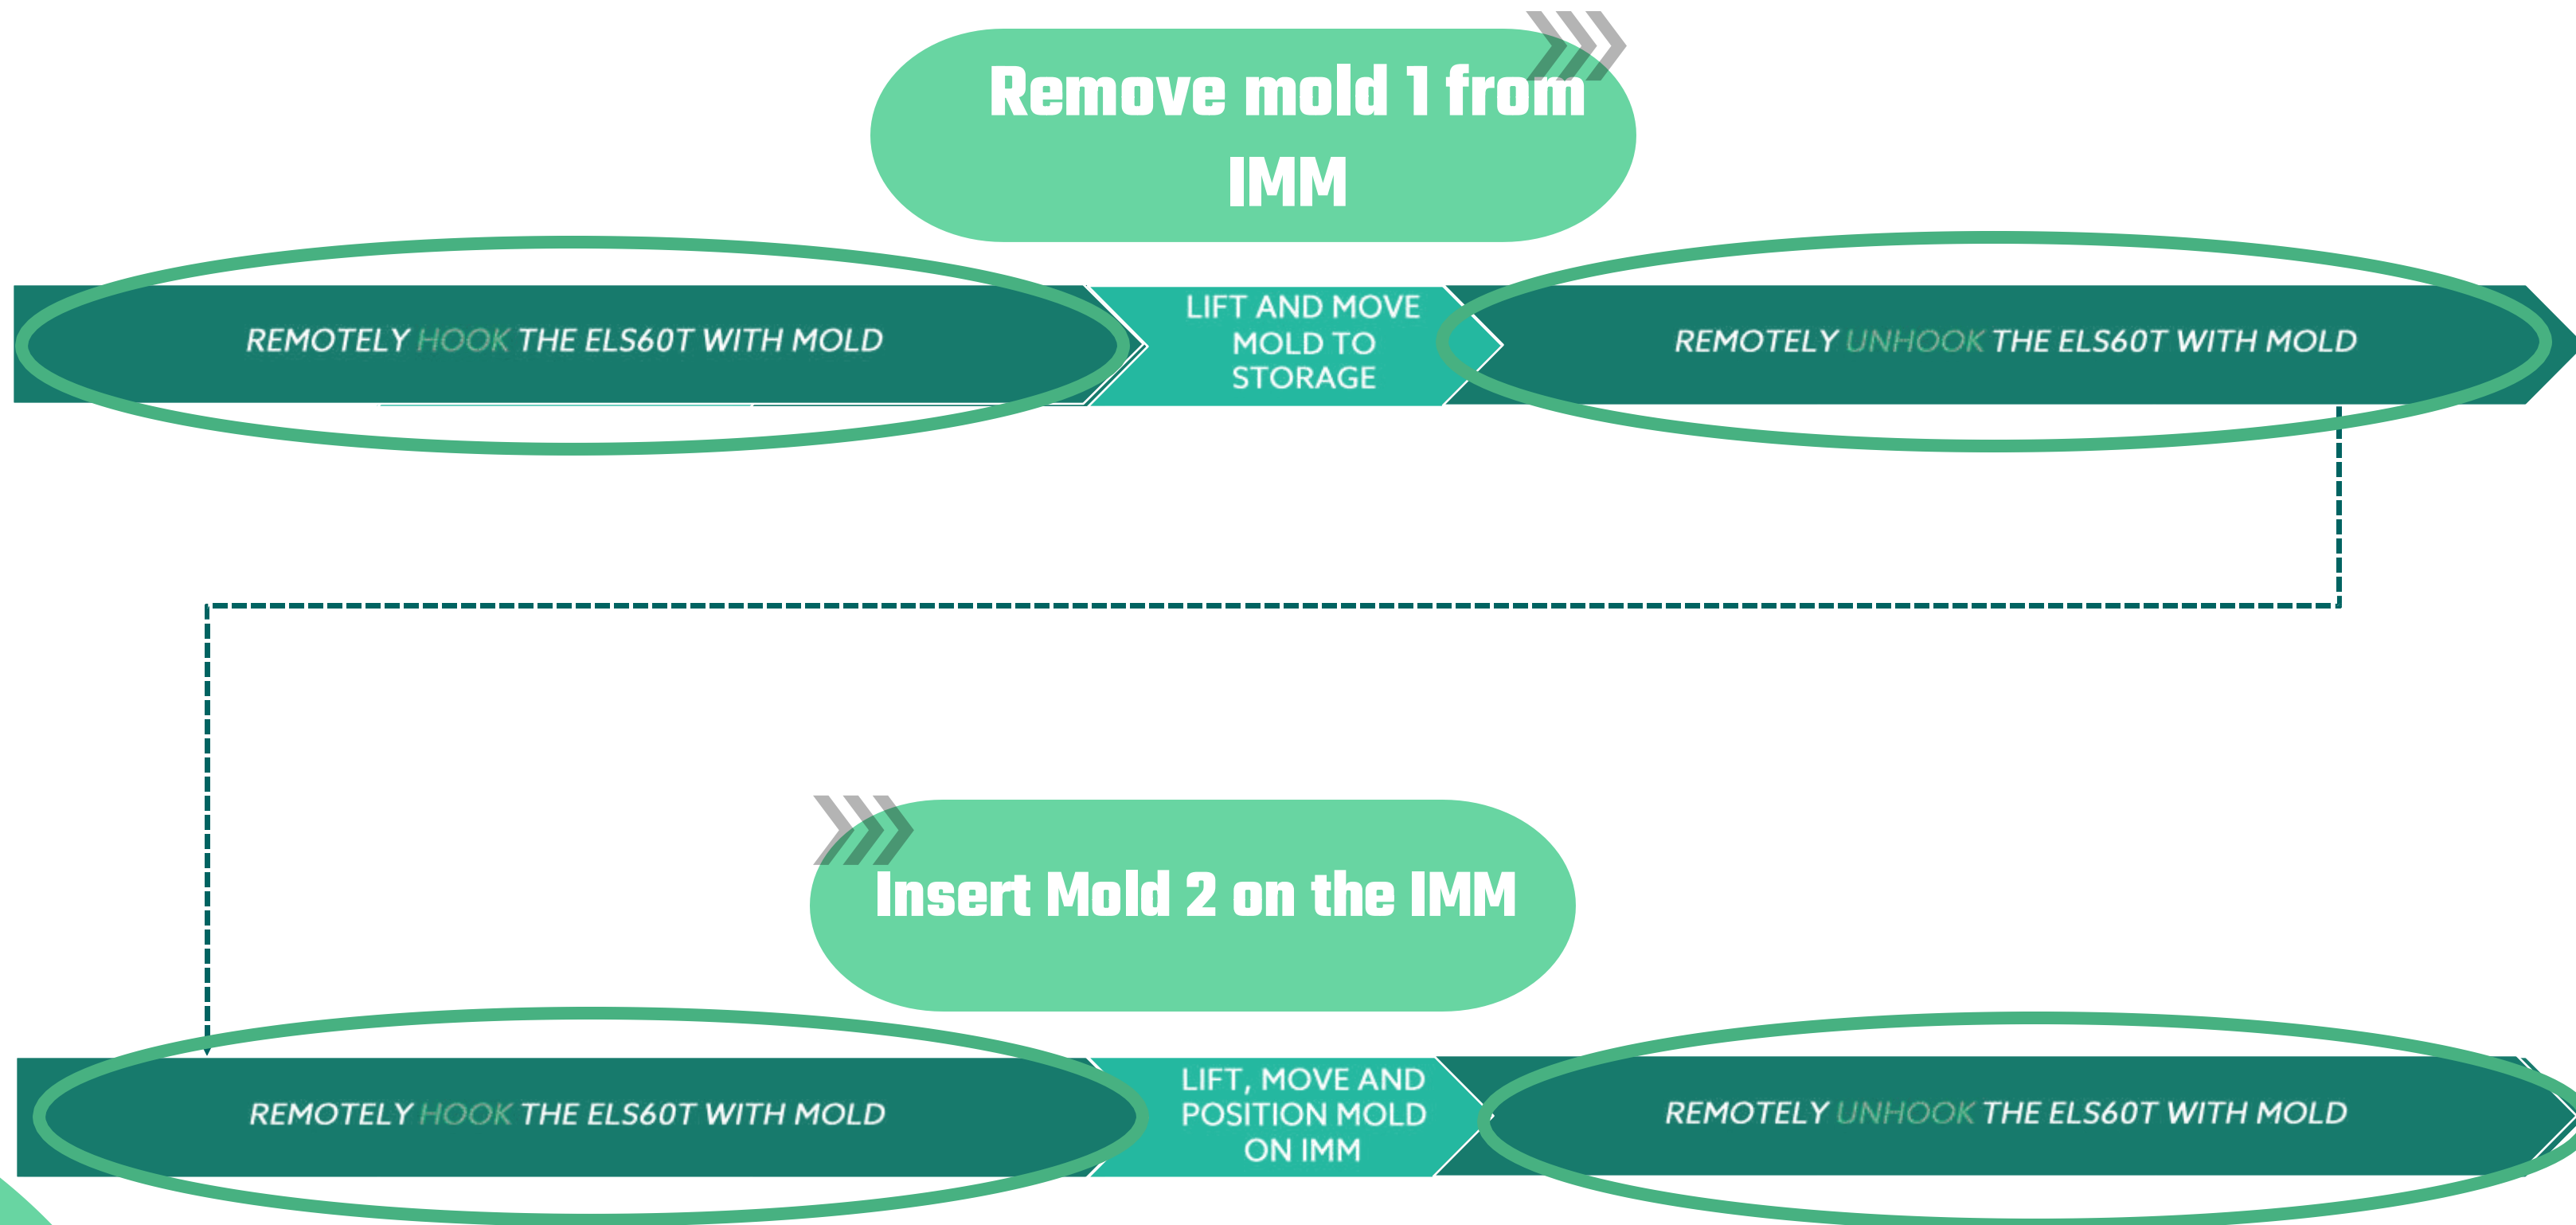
Remove mold 1 from IMM

REMOTELY HOOK THE ELS60T WITH MOLD

LIFT AND MOVE MOLD TO STORAGE

REMOTELY UNHOOK THE ELS60T WITH MOLD

Insert Mold 2 on the IMM

REMOTELY HOOK THE ELS60T WITH MOLD

LIFT, MOVE AND POSITION MOLD ON IMM

REMOTELY UNHOOK THE ELS60T WITH MOLD